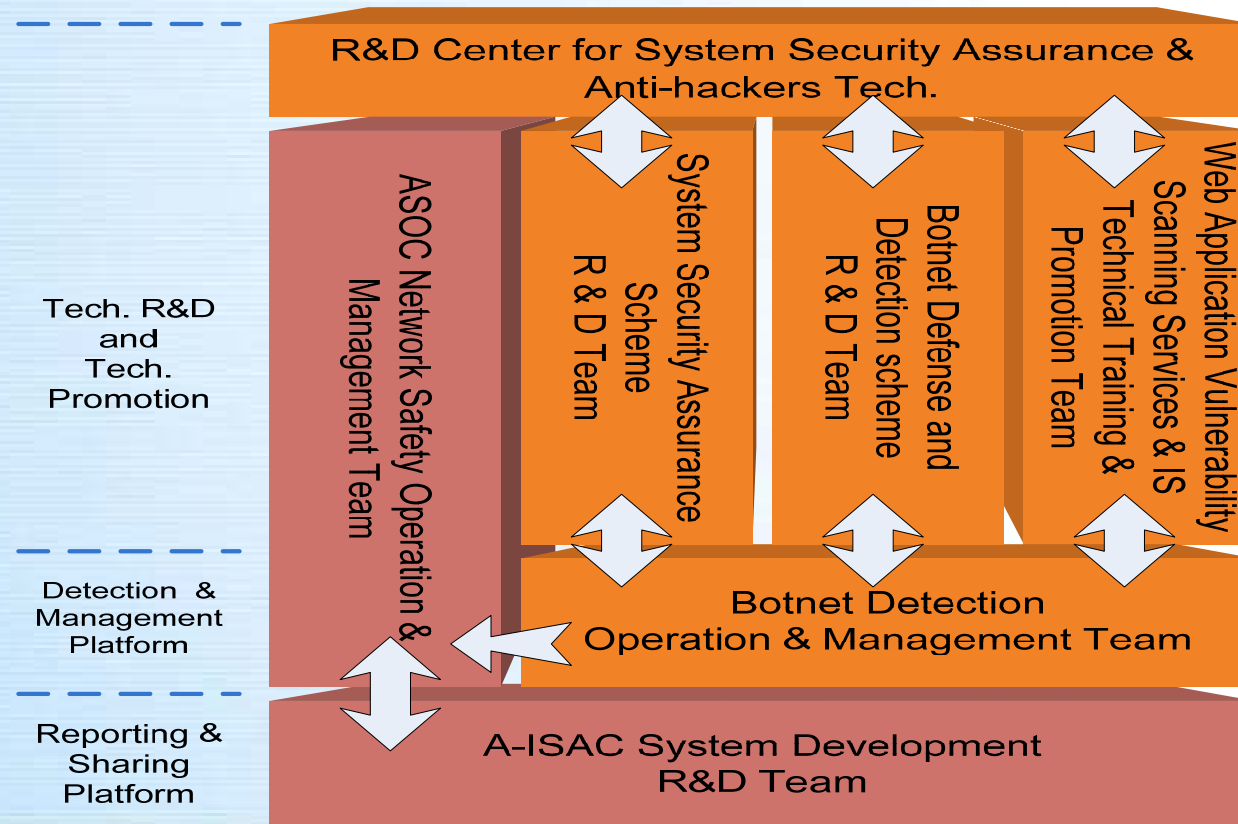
R&D Center for System Security Assurance & Anti-hackers Tech.

Tech. R&D and Tech. Promotion

ASOC Network Safety Operation & Management Team

System Security Assurance Scheme R & D Team

Botnet Defense and Detection scheme R & D Team

Web Application Vulnerability Scanning Services & IS Technical Training & Promotion Team

Detection & Management Platform

Botnet Detection Operation & Management Team

Reporting & Sharing Platform

A-ISAC System Development R&D Team